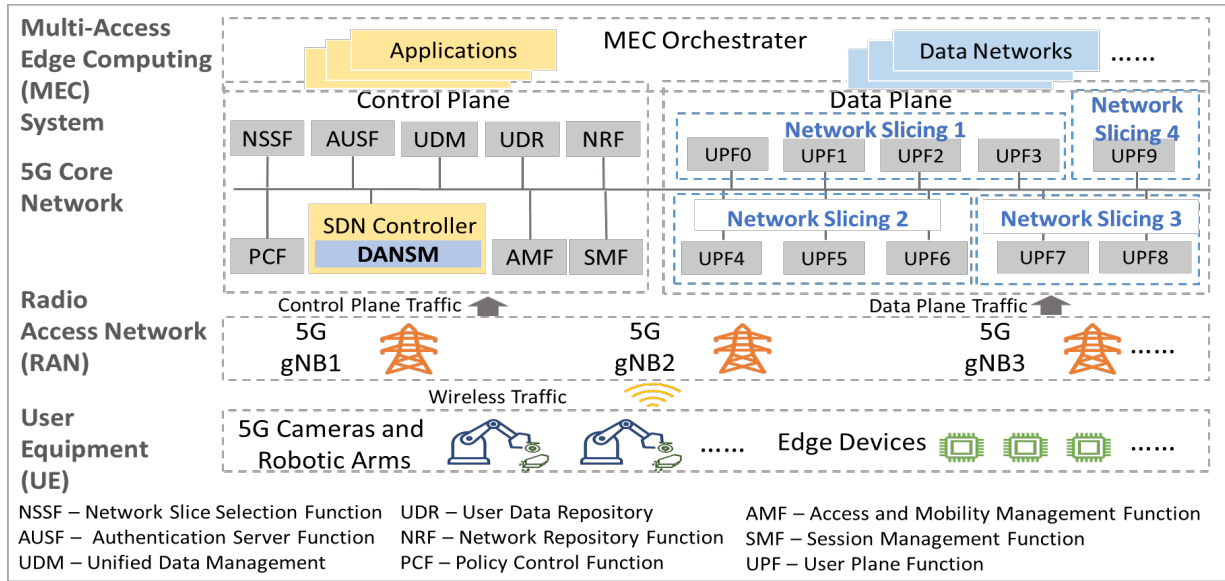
Multi-Access Edge Computing (MEC) System

Applications

MEC Orchestrater

Data Networks

......

Control Plane

NSSF

AUSF

UDM

UDR

NRF

SDN Controller

DANSM

PCF

AMF

SMF

Data Plane

Network Slicing 1

Network Slicing 4

UPF0

UPF1

UPF2

UPF3

UPF9

Network Slicing 2

Network Slicing 3

UPF4

UPF5

UPF6

UPF7

UPF8

5G Core Network

Radio Access Network (RAN)

Control Plane Traffic

Data Plane Traffic

5G gNB1

5G gNB2

5G gNB3

......

Wireless Traffic

User Equipment (UE)

5G Cameras and Robotic Arms

......

Edge Devices

......

NSSF – Network Slice Selection Function
AUSF – Authentication Server Function
UDM – Unified Data Management
UDR – User Data Repository
NRF – Network Repository Function
PCF – Policy Control Function
AMF – Access and Mobility Management Function
SMF – Session Management Function
UPF – User Plane Function